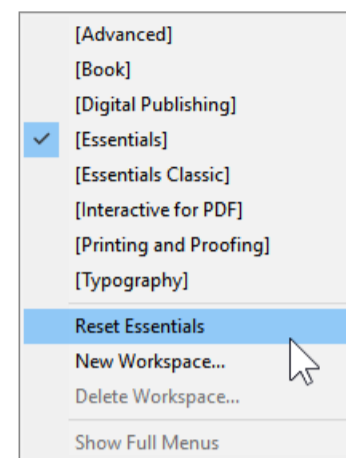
[Advanced]
[Book]
[Digital Publishing]
[Essentials]
[Essentials Classic]
[Interactive for PDF]
[Printing and Proofing]
[Typography]
Reset Essentials
New Workspace...
Delete Workspace...
Show Full Menus